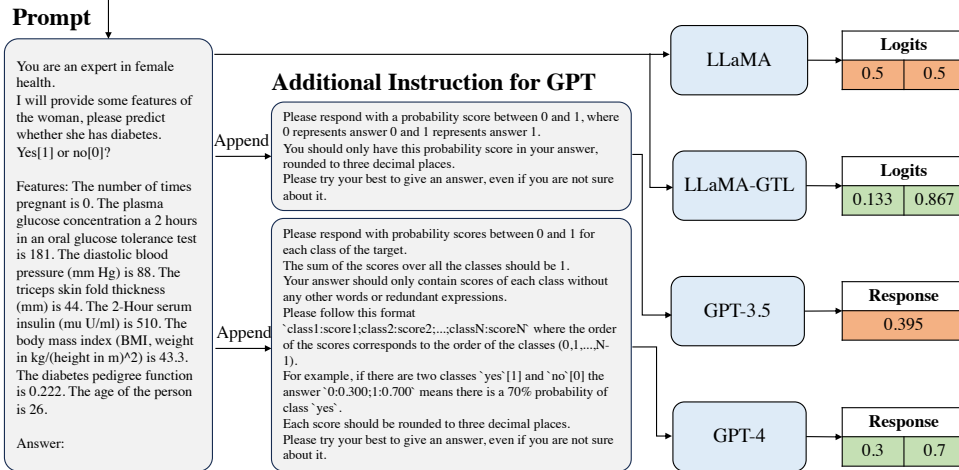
Prompt

You are an expert in female health.
I will provide some features of the woman, please predict whether she has diabetes.
Yes[1] or no[0]?

Features: The number of times pregnant is 0. The plasma glucose concentration a 2 hours in an oral glucose tolerance test is 181. The diastolic blood pressure (mm Hg) is 88. The triceps skin fold thickness (mm) is 44. The 2-Hour serum insulin (mu U/ml) is 510. The body mass index (BMI, weight in kg/(height in m)^2) is 43.3. The diabetes pedigree function is 0.222. The age of the person is 26.

Answer:

Additional Instruction for GPT

Append

Please respond with a probability score between 0 and 1, where 0 represents answer 0 and 1 represents answer 1.
You should only have this probability score in your answer, rounded to three decimal places.
Please try your best to give an answer, even if you are not sure about it.

Append

Please respond with probability scores between 0 and 1 for each class of the target.
The sum of the scores over all the classes should be 1.
Your answer should only contain scores of each class without any other words or redundant expressions.
Please follow this format `class1:score1;class2:score2;...;classN:scoreN` where the order of the scores corresponds to the order of the classes (0,1,...,N-1).
For example, if there are two classes `yes`[1] and `no`[0] the answer `0:0.300;1:0.700` means there is a 70% probability of class `yes`.
Each score should be rounded to three decimal places.
Please try your best to give an answer, even if you are not sure about it.

LLaMA

| Logits | |
|---|---|
| 0.5 | 0.5 |

LLaMA-GTL

| Logits | |
|---|---|
| 0.133 | 0.867 |

GPT-3.5

| Response |
|---|
| 0.395 |

GPT-4

| Response | |
|---|---|
| 0.3 | 0.7 |